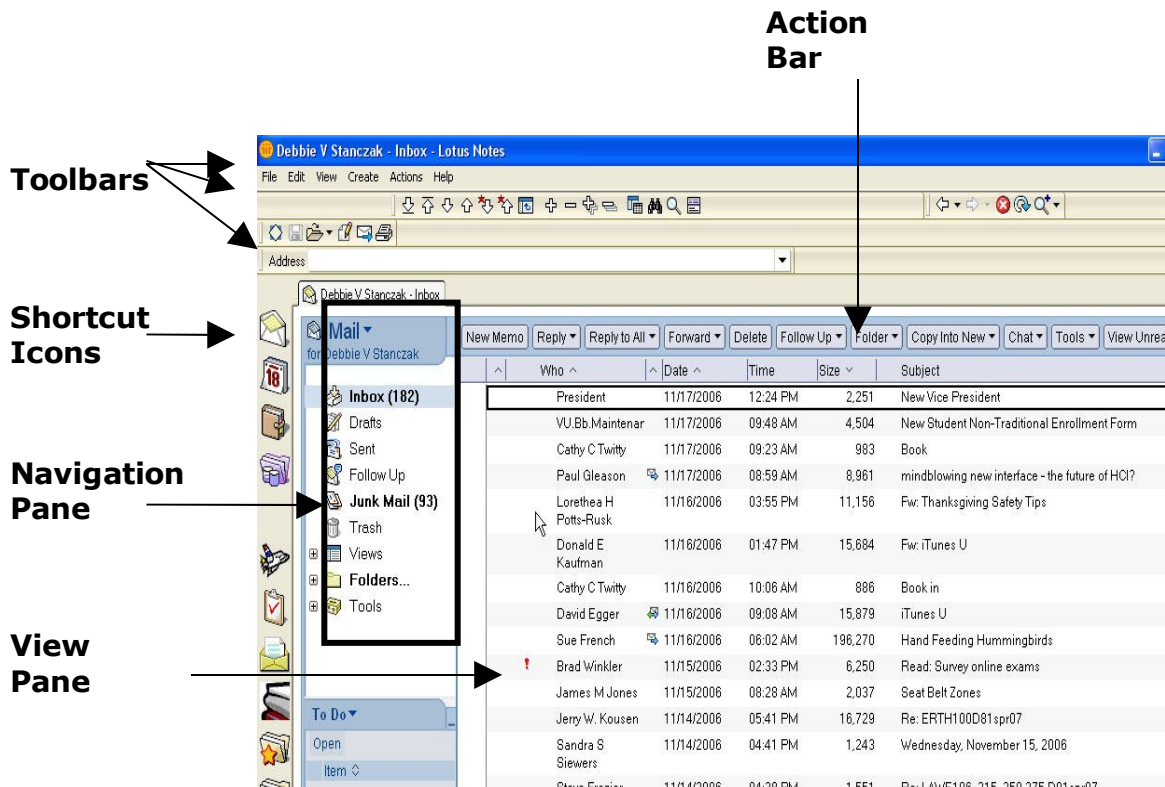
Action Bar

Toolbars

Shortcut Icons

Navigation Pane

View Pane

Debbie V Stanczak - Inbox - Lotus Notes

File Edit View Create Actions Help

Address

Debbie V Stanczak - Inbox

Mail
for Debbie V Stanczak

Inbox (182)
Drafts
Sent
Follow Up
Junk Mail (93)
Trash
Views
Folders...
Tools

To Do
Open
Item

New Memo | Reply | Reply to All | Forward | Delete | Follow Up | Folder | Copy Into New | Chat | Tools | View Unrea

| | Who | Date | Time | Size | Subject |
|---|---|---|---|---|---|
| | President | 11/17/2006 | 12:24 PM | 2,251 | New Vice President |
| | VU.Bb.Maintenar | 11/17/2006 | 09:48 AM | 4,504 | New Student Non-Traditional Enrollment Form |
| | Cathy C Twitty | 11/17/2006 | 09:23 AM | 983 | Book |
| | Paul Gleason | 11/17/2006 | 08:59 AM | 8,961 | mindblowing new interface - the future of HCI? |
| | Lorethea H Potts-Rusk | 11/16/2006 | 03:55 PM | 11,156 | Fw: Thanksgiving Safety Tips |
| | Donald E Kaufman | 11/16/2006 | 01:47 PM | 15,684 | Fw: iTunes U |
| | Cathy C Twitty | 11/16/2006 | 10:06 AM | 886 | Book in |
| | David Egger | 11/16/2006 | 09:08 AM | 15,879 | iTunes U |
| | Sue French | 11/16/2006 | 06:02 AM | 196,270 | Hand Feeding Hummingbirds |
| ! | Brad Winkler | 11/15/2006 | 02:33 PM | 6,250 | Read: Survey online exams |
| | James M Jones | 11/15/2006 | 08:28 AM | 2,037 | Seat Belt Zones |
| | Jerry W. Kousen | 11/14/2006 | 05:41 PM | 16,729 | Re: ERTH100D81spr07 |
| | Sandra S Siewers | 11/14/2006 | 04:41 PM | 1,243 | Wednesday, November 15, 2006 |
| | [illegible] | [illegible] | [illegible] | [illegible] | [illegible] |